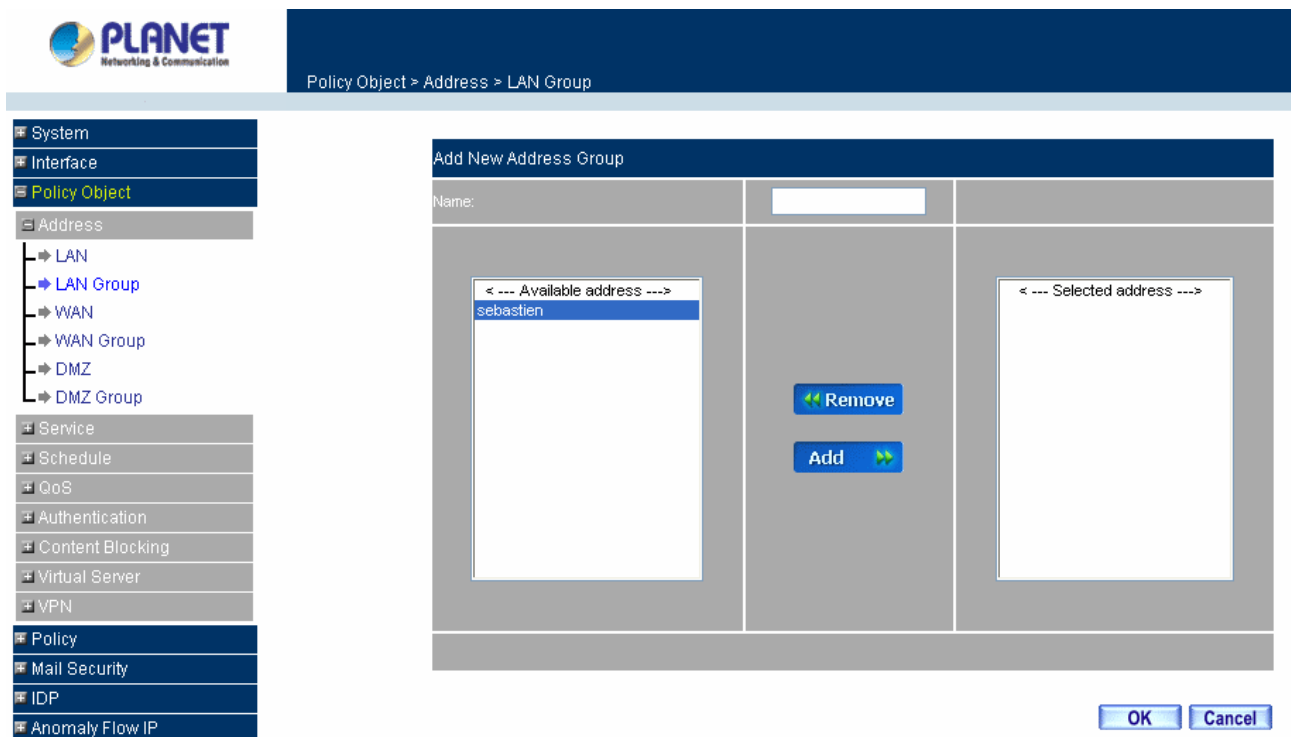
PLANET
Networking & Communication

Policy Object > Address > LAN Group

System
Interface
Policy Object
Address
LAN
LAN Group
WAN
WAN Group
DMZ
DMZ Group
Service
Schedule
QoS
Authentication
Content Blocking
Virtual Server
VPN
Policy
Mail Security
IDP
Anomaly Flow IP

Add New Address Group

Name:

< --- Available address --->
sebastien

Remove
Add

< --- Selected address --->

OK
Cancel